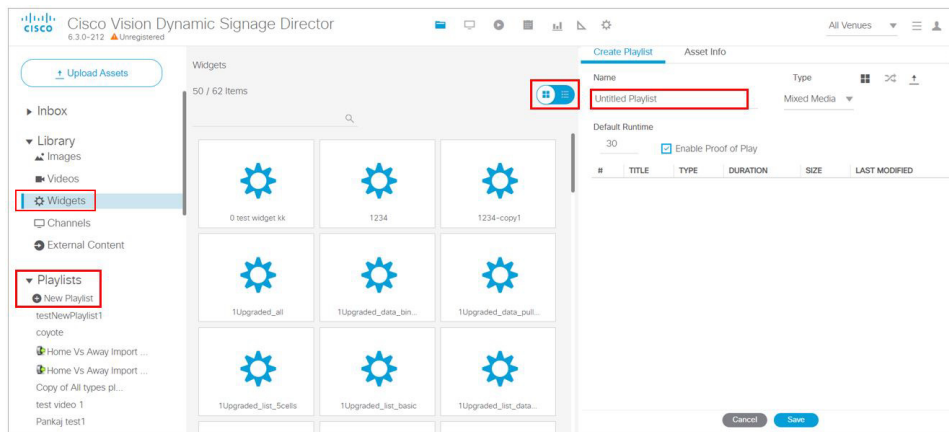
cisco Cisco Vision Dynamic Signage Director
6.3.0-212 Unregistered

All Venues

Upload Assets

Inbox

Library
Images
Videos
Widgets
Channels
External Content

Playlists
New Playlist
testNewPlaylist1
coyote
Home Vs Away Import ...
Home Vs Away Import ...
Copy of All types pl...
test video 1
Pankaj test1

Widgets
50 / 62 Items

0 test widget kk
1234
1234-copy1
1Upgraded_all
1Upgraded_data_bin...
1Upgraded_data_pull...
1Upgraded_list_5cells
1Upgraded_list_basic
1Upgraded_list_data...

Create Playlist Asset Info
Name
Untitled Playlist
Type
Mixed Media
Default Runtime
30
Enable Proof of Play

| # | TITLE | TYPE | DURATION | SIZE | LAST MODIFIED |
|---|---|---|---|---|---|

Cancel Save